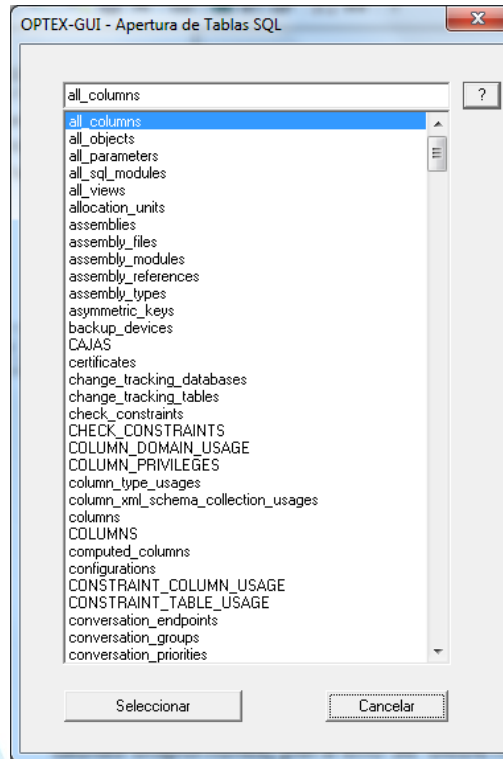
OPTEX-GUI - Apertura de Tablas SQL

all_columns

?

all_columns
all_objects
all_parameters
all_sql_modules
all_views
allocation_units
assemblies
assembly_files
assembly_modules
assembly_references
assembly_types
asymmetric_keys
backup_devices
CAJAS
certificates
change_tracking_databases
change_tracking_tables
check_constraints
CHECK_CONSTRAINTS
COLUMN_DOMAIN_USAGE
COLUMN_PRIVILEGES
column_type_usages
column_xml_schema_collection_usages
columns
COLUMNS
computed_columns
configurations
CONSTRAINT_COLUMN_USAGE
CONSTRAINT_TABLE_USAGE
conversation_endpoints
conversation_groups
conversation_priorities

Seleccionar

Cancelar